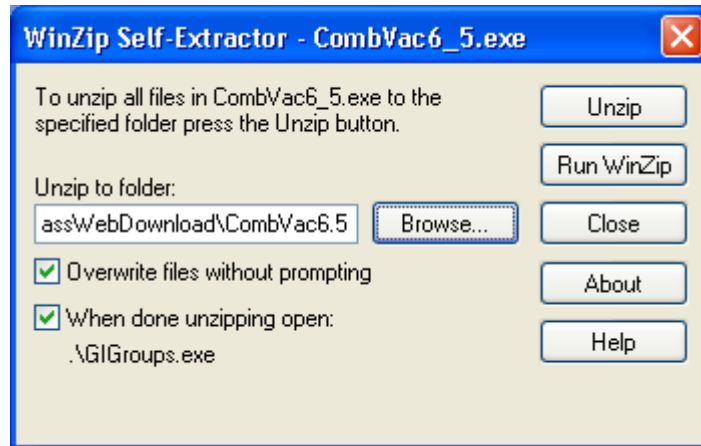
WinZip Self-Extractor - CombVac6_5.exe

To unzip all files in CombVac6_5.exe to the specified folder press the Unzip button.

Unzip to folder:

assWebDownload\CombVac6.5

Browse...

Overwrite files without prompting

When done unzipping open:

.\GIGroups.exe

Unzip

Run WinZip

Close

About

Help